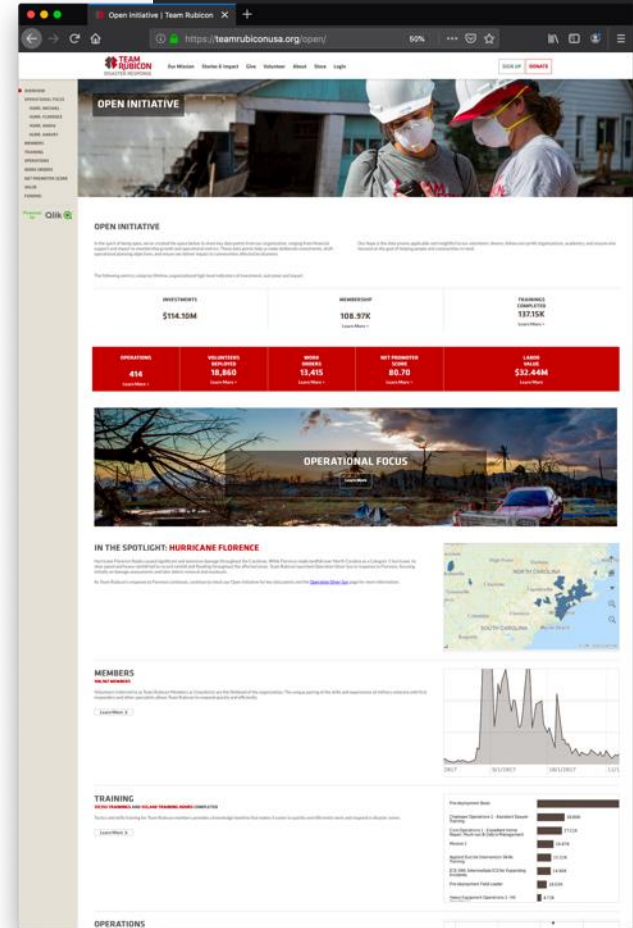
Open Initiative | Team Rubicon

https://teamrubiconusa.org/open/

50%

TEAM RUBICON DISASTER RESPONSE

Our Mission Stories & Impact Give Volunteer About Store Login

SIGN UP DONATE

OVERVIEW
OPERATIONAL FOCUS
HURR. MICHAEL
HURR. FLORENCE
HURR. MARIA
HURR. HARVEY
MEMBERS
TRAINING
OPERATIONS
WORK ORDERS
NET PROMOTER SCORE
VALUE
FUNDING

Qlik

OPEN INITIATIVE

OPEN INITIATIVE

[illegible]

INVESTMENTS
$114.10M

MEMBERSHIP
108.97K
Learn More

TRAININGS COMPLETED
137.15K
Learn More

OPERATIONS
414
Learn More

VOLUNTEERS DEPLOYED
18,860
Learn More

WORK ORDERS
13,415
Learn More

NET PROMOTER SCORE
80.70
Learn More

LABOR VALUE
$32.44M
Learn More

OPERATIONAL FOCUS
Learn More

IN THE SPOTLIGHT: HURRICANE FLORENCE

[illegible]

NORTH CAROLINA
SOUTH CAROLINA

MEMBERS

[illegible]

Learn More

2017 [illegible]

TRAINING

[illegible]

Learn More

OPERATIONS